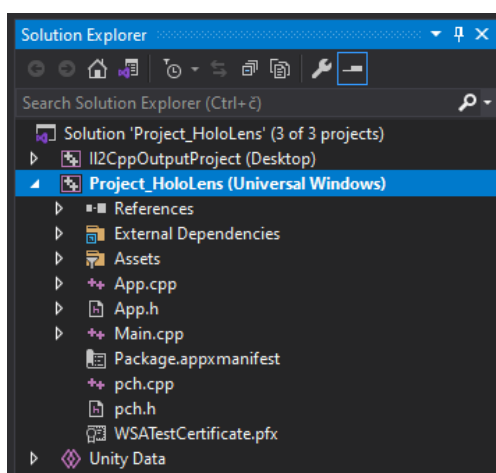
Solution Explorer

Search Solution Explorer (Ctrl+č)

Solution 'Project_HoloLens' (3 of 3 projects)
Il2CppOutputProject (Desktop)
Project_HoloLens (Universal Windows)
References
External Dependencies
Assets
App.cpp
App.h
Main.cpp
Package.appxmanifest
pch.cpp
pch.h
WSATestCertificate.pfx
Unity Data